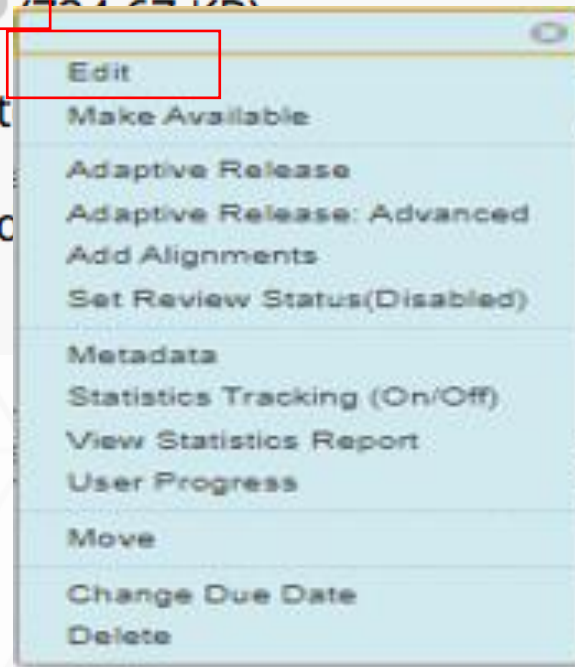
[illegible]

t

c

Edit
Make Available

Adaptive Release
Adaptive Release: Advanced
Add Alignments
Set Review Status(Disabled)

Metadata
Statistics Tracking (On/Off)
View Statistics Report
User Progress

Move

Change Due Date
Delete